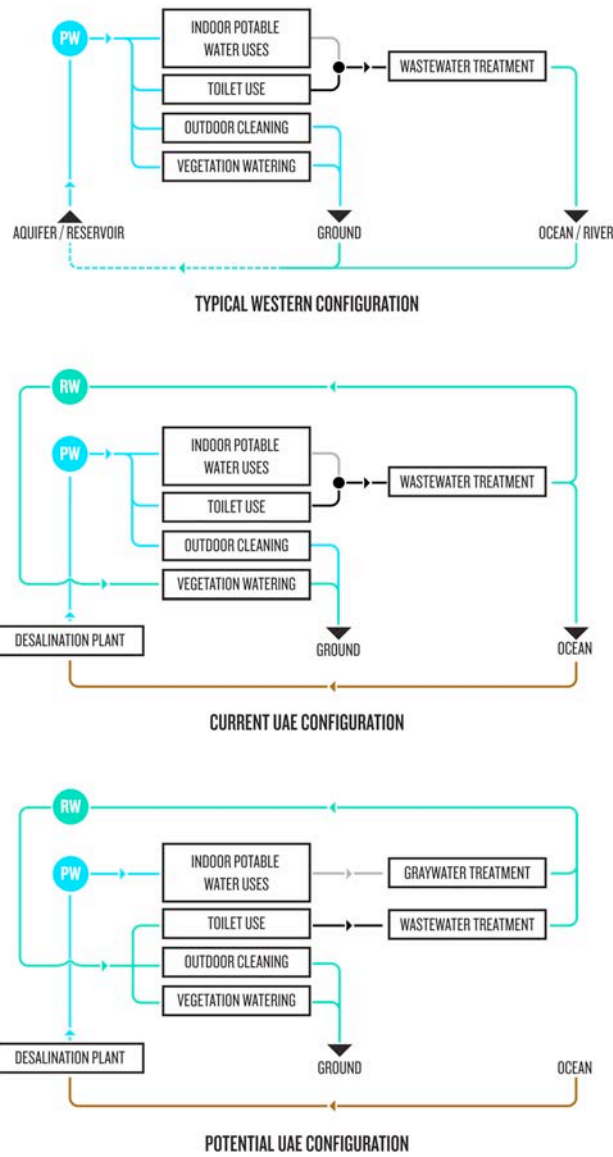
PW

INDOOR POTABLE WATER USES

TOILET USE

OUTDOOR CLEANING

VEGETATION WATERING

WASTEWATER TREATMENT

AQUIFER / RESERVOIR

GROUND

OCEAN / RIVER

TYPICAL WESTERN CONFIGURATION

RW

PW

INDOOR POTABLE WATER USES

TOILET USE

OUTDOOR CLEANING

VEGETATION WATERING

WASTEWATER TREATMENT

DESALINATION PLANT

GROUND

OCEAN

CURRENT UAE CONFIGURATION

RW

PW

INDOOR POTABLE WATER USES

GRAYWATER TREATMENT

TOILET USE

WASTEWATER TREATMENT

OUTDOOR CLEANING

VEGETATION WATERING

DESALINATION PLANT

GROUND

OCEAN

POTENTIAL UAE CONFIGURATION